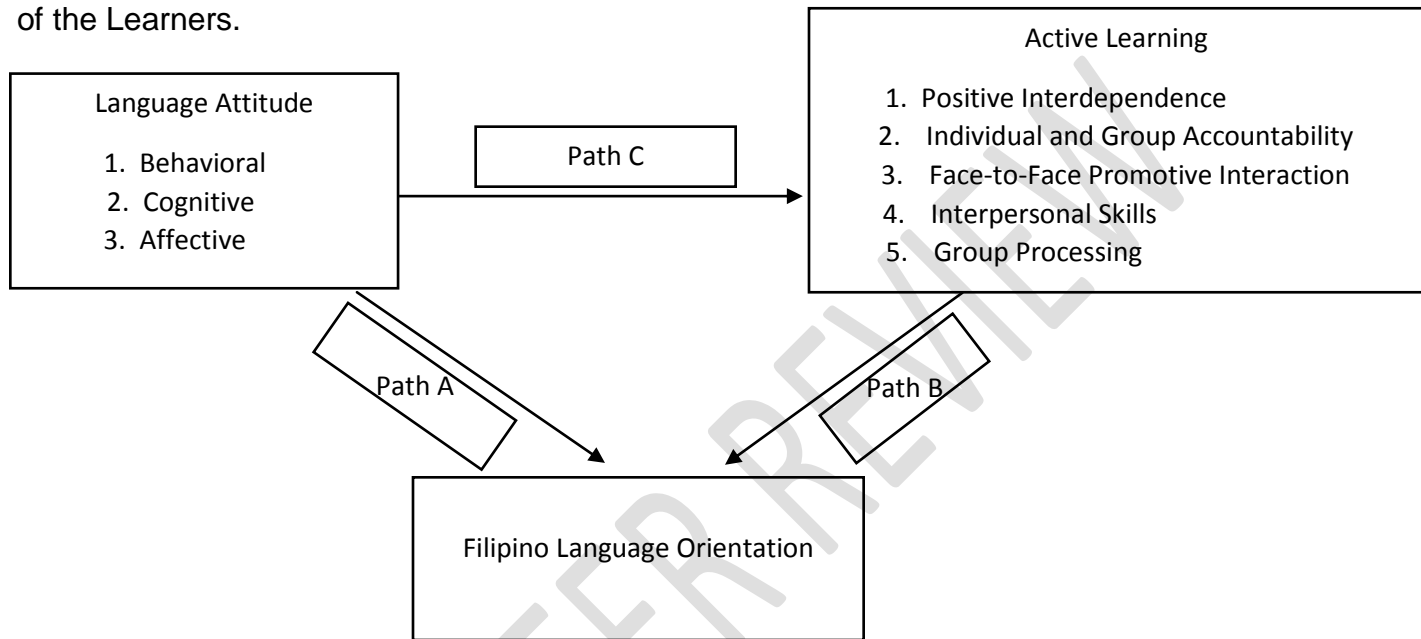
of the Learners.

Language Attitude

1. Behavioral
2. Cognitive
3. Affective

Path C

Active Learning

1. Positive Interdependence
2. Individual and Group Accountability
3. Face-to-Face Promotive Interaction
4. Interpersonal Skills
5. Group Processing

Path A

Path B

Filipino Language Orientation

PEER REVIEW